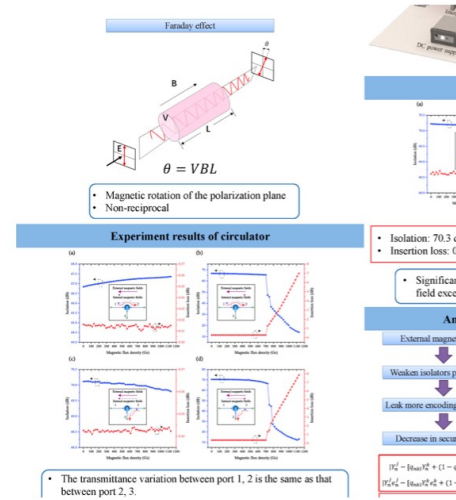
Faraday effect

$\theta$

B

V

L

E

$\theta = VBL$

- Magnetic rotation of the polarization plane
- Non-reciprocal

Experiment results of circulator

(a)

(b)

(c)

(d)

External magnetic field

Internal magnetic field

Magnetic flux density (Gs)

Isolation (dB)

Insertion loss (dB)

- The transmittance variation between port 1, 2 is the same as that between port 2, 3.

DC power supp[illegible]

(a)

- Isolation: 70.3 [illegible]
- Insertion loss: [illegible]

- Significan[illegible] field exce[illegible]

An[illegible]

External magne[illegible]

Weaken isolators p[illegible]

Leak more encoding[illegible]

Decrease in secu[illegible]

$|Y_0^v - [\eta_{Bob}]Y_0^v + (1-$ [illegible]

$|Y_0^v e_0^v - [\eta_{Bob}]Y_0^v e_0^v + (1-$ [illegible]